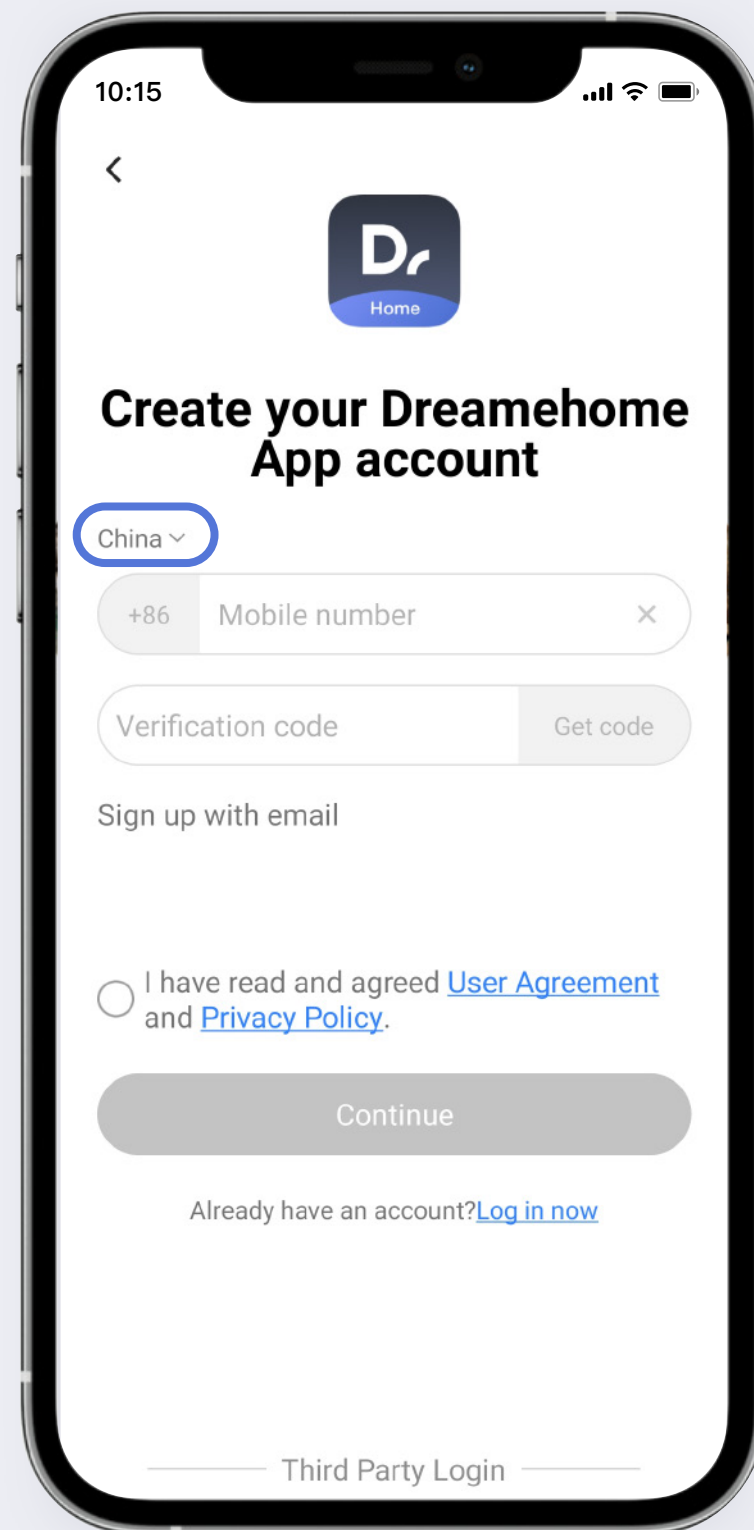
10:15

<

Dr
Home

Create your Dreamehome App account

China

+86 Mobile number ×

Verification code Get code

Sign up with email

I have read and agreed User Agreement and Privacy Policy.

Continue

Already have an account?Log in now

Third Party Login